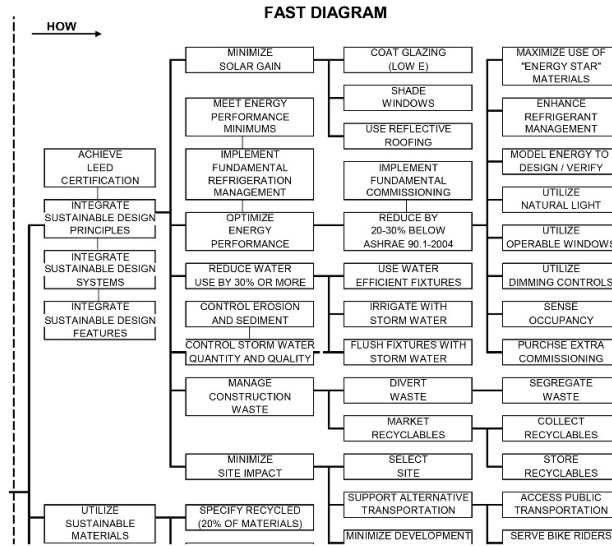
FAST DIAGRAM

HOW

ACHIEVE LEED CERTIFICATION

INTEGRATE SUSTAINABLE DESIGN PRINCIPLES

INTEGRATE SUSTAINABLE DESIGN SYSTEMS

INTEGRATE SUSTAINABLE DESIGN FEATURES

UTILIZE SUSTAINABLE MATERIALS

MINIMIZE SOLAR GAIN

MEET ENERGY PERFORMANCE MINIMUMS

IMPLEMENT FUNDAMENTAL REFRIGERATION MANAGEMENT

OPTIMIZE ENERGY PERFORMANCE

REDUCE WATER USE BY 30% OR MORE

CONTROL EROSION AND SEDIMENT

CONTROL STORM WATER QUANTITY AND QUALITY

MANAGE CONSTRUCTION WASTE

MINIMIZE SITE IMPACT

SPECIFY RECYCLED (20% OF MATERIALS)

COAT GLAZING (LOW E)

SHADE WINDOWS

USE REFLECTIVE ROOFING

IMPLEMENT FUNDAMENTAL COMMISSIONING

REDUCE BY 20-30% BELOW ASHRAE 90.1-2004

USE WATER EFFICIENT FIXTURES

IRRIGATE WITH STORM WATER

FLUSH FIXTURES WITH STORM WATER

DIVERT WASTE

MARKET RECYCLABLES

SELECT SITE

SUPPORT ALTERNATIVE TRANSPORTATION

MINIMIZE DEVELOPMENT

MAXIMIZE USE OF "ENERGY STAR" MATERIALS

ENHANCE REFRIGERANT MANAGEMENT

MODEL ENERGY TO DESIGN / VERIFY

UTILIZE NATURAL LIGHT

UTILIZE OPERABLE WINDOWS

UTILIZE DIMMING CONTROLS

SENSE OCCUPANCY

PURCHSE EXTRA COMMISSIONING

SEGREGATE WASTE

COLLECT RECYCLABLES

STORE RECYCLABLES

ACCESS PUBLIC TRANSPORTATION

SERVE BIKE RIDERS